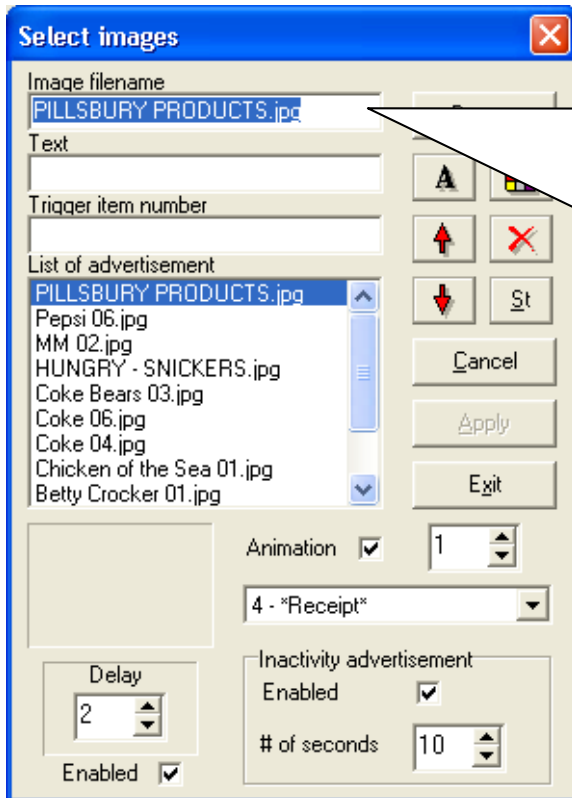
Select images

Image filename
PILLSBURY PRODUCTS.jpg
Text

Trigger item number

List of advertisement
PILLSBURY PRODUCTS.jpg
Pepsi 06.jpg
MM 02.jpg
HUNGRY - SNICKERS.jpg
Coke Bears 03.jpg
Coke 06.jpg
Coke 04.jpg
Chicken of the Sea 01.jpg
Betty Crocker 01.jpg

A
St
Cancel
Apply
Exit

Animation
1
4 - *Receipt*

Delay
2
Enabled

Inactivity advertisement
Enabled
# of seconds
10